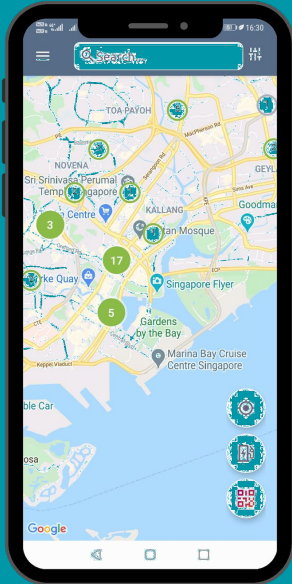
16:30

Search...

TOA PAYOH
NOVENA
Sri Srinivasa Perumal Temple Singapore
KALLANG
Centre
Mosque
3
17
Quay
Singapore Flyer
5
Gardens by the Bay
Marina Bay Cruise Centre Singapore
ble Car
osa
GEYL
Goodma
MacPherson Rd
Sims Ave
Keppel Viaduct
Google